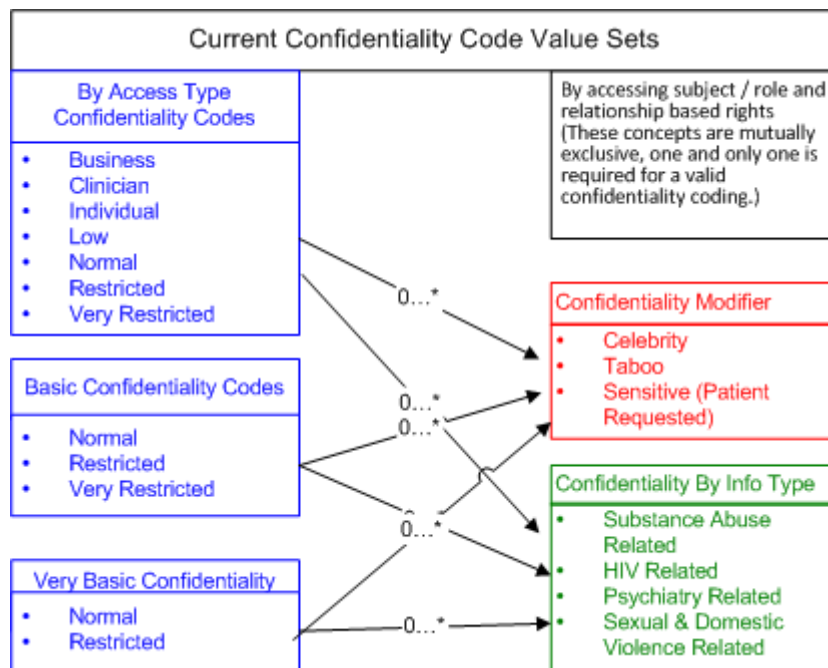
Current Confidentiality Code Value Sets

By Access Type Confidentiality Codes

- Business
- Clinician
- Individual
- Low
- Normal
- Restricted
- Very Restricted

By accessing subject / role and relationship based rights (These concepts are mutually exclusive, one and only one is required for a valid confidentiality coding.)

0...*

Confidentiality Modifier

- Celebrity
- Taboo
- Sensitive (Patient Requested)

Basic Confidentiality Codes

- Normal
- Restricted
- Very Restricted

0...*

0...*

0...*

0...*

Confidentiality By Info Type

- Substance Abuse Related
- HIV Related
- Psychiatry Related
- Sexual & Domestic Violence Related

Very Basic Confidentiality

- Normal
- Restricted

0...*